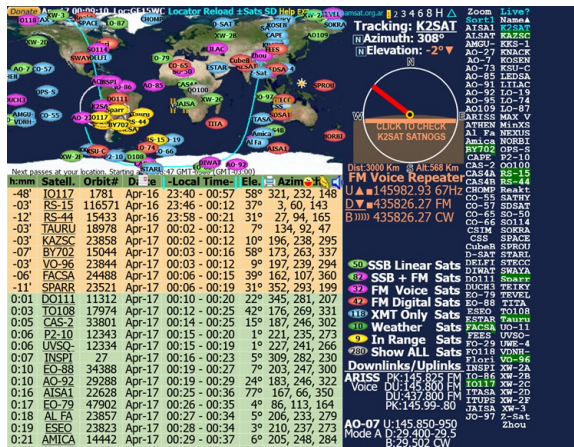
Donate Time: 00:09:10 Loc:GF15WC Locator Reload ±Sats SD Help
amsat.org
2 3 4 6 8 H A
Tracking: K2SAT
N Azimuth: 308°
N Elevation: -2°
Zoom Sort1
Live? Name▲
CLICK TO CHECK K2SAT SATNOGS
Dist:3000 Km Alt:568 Km
FM Voice Repeater
U ▲=145982.93 67Hz
D▼=435826.27 FM
B)))=435826.27 CW
Next passes at your location. Starting at 00:07:47 GMT-3 (GMT-03:00)

| h:mm | Satell. | Orbit# | Date | -Local | Time- | Ele. | Azim |
|---|---|---|---|---|---|---|---|
| -48' | IO117 | 1781 | Apr-16 | 23:40 | -00:57 | 58° | 321, 232, 148 |
| -03' | RS-15 | 116571 | Apr-16 | 23:46 | -01:12 | 37° | 3, 60, 143 |
| -12' | RS-44 | 15433 | Apr-16 | 23:58 | -00:21 | 31° | 27, 94, 165 |
| -03' | TAURU | 18978 | Apr-17 | 00:02 | -00:12 | 7° | 134, 92, 47 |
| -03' | KAZSC | 23858 | Apr-17 | 00:02 | -00:12 | 10° | 196, 238, 295 |
| -07' | BY702 | 15044 | Apr-17 | 00:03 | -00:16 | 58° | 173, 263, 337 |
| -03' | VO-96 | 23844 | Apr-17 | 00:03 | -00:12 | 9° | 197, 239, 294 |
| -06' | FACSA | 24488 | Apr-17 | 00:06 | -00:15 | 39° | 162, 107, 360 |
| -11' | SPARR | 23521 | Apr-17 | 00:09 | -00:16 | 31° | 352, 293, 199 |
| 0:01 | DO111 | 11312 | Apr-17 | 00:10 | -00:20 | 22° | 345, 281, 207 |
| 0:03 | TO108 | 17974 | Apr-17 | 00:12 | -00:25 | 42° | 176, 269, 331 |
| 0:05 | CAS-2 | 33801 | Apr-17 | 00:14 | -00:25 | 15° | 187, 246, 302 |
| 0:06 | P2-10 | 13343 | Apr-17 | 00:15 | -00:20 | 1° | 221, 235, 273 |
| 0:06 | UVSQ- | 12334 | Apr-17 | 00:15 | -00:19 | 1° | 227, 241, 266 |
| 0:07 | INSPI | 27 | Apr-17 | 00:16 | -00:23 | 5° | 309, 282, 230 |
| 0:10 | EO-88 | 34388 | Apr-17 | 00:19 | -00:27 | 7° | 203, 247, 300 |
| 0:10 | AO-92 | 29288 | Apr-17 | 00:19 | -00:29 | 24° | 183, 246, 322 |
| 0:16 | AISA1 | 22628 | Apr-17 | 00:25 | -00:36 | 77° | 167, 66, 350 |
| 0:17 | EO-79 | 47902 | Apr-17 | 00:26 | -00:35 | 4° | 86, 113, 164 |
| 0:18 | AL FA | 23857 | Apr-17 | 00:27 | -00:34 | 5° | 206, 233, 279 |
| 0:19 | ESEO | 23823 | Apr-17 | 00:28 | -00:34 | 3° | 210, 237, 273 |
| 0:21 | AMICA | 14442 | Apr-17 | 00:29 | -00:37 | 6° | 205, 248, 284 |

50 SSB Linear Sats
58 SSB + FM Sats
42 FM Voice Sats
26 FM Digital Sats
118 XMT Only Sats
14 Weather Sats
9 In Range Sats
280 Show ALL Sats
Downlinks/Uplinks
ARISS Voice DL:145.800 FM
UL:145.200 FM
DL:437.800 FM
PK:145.99-.80
AO-07 Mode A U:145.850-950 D:29.400-29.5 B:29.502 CW

ALSAT AMGU- AO-27 AO-7 AO-73 AO-85 AO-91 AO-95 AO-109 ARISS ATHEN Al Fa Amica BY702 CAPE CAS-2 CAS4A CAS4B CHOMP CO-55 CO-57 CO-65 CO-66 CSIM CSS CubeB D-SAT DRAFI DIWAT DO111 DUCH3 EO-79 EO-88 ESEO ESTAR FACSA FEES FO-29 FO118 Flori GO-32 HO-68 IO117 ITASA ITUPS JAISA JO-97
Name▲ K2SAT KAZSC KKS-1 KNACK KOSEN KSU-C LEDSA LILAC LO-74 LO-87 MAX V MinXS NEXUS NORBI OPS-S P2-10 QO100 RS-15 RS-44 Reakt SATHY SDSAT SO-50 SO114 SOKRA SPARR SPROU STRAT STECC SWAYA Swarr TEIKY TEVEL TITA TO108 Tauru UO-11 UVSQ- UWE-4 VDNH- VO-96 XW-2A XW-2B XW-2C XW-2D XW-2E XW-2F XW-3 Z-Sat Zhou